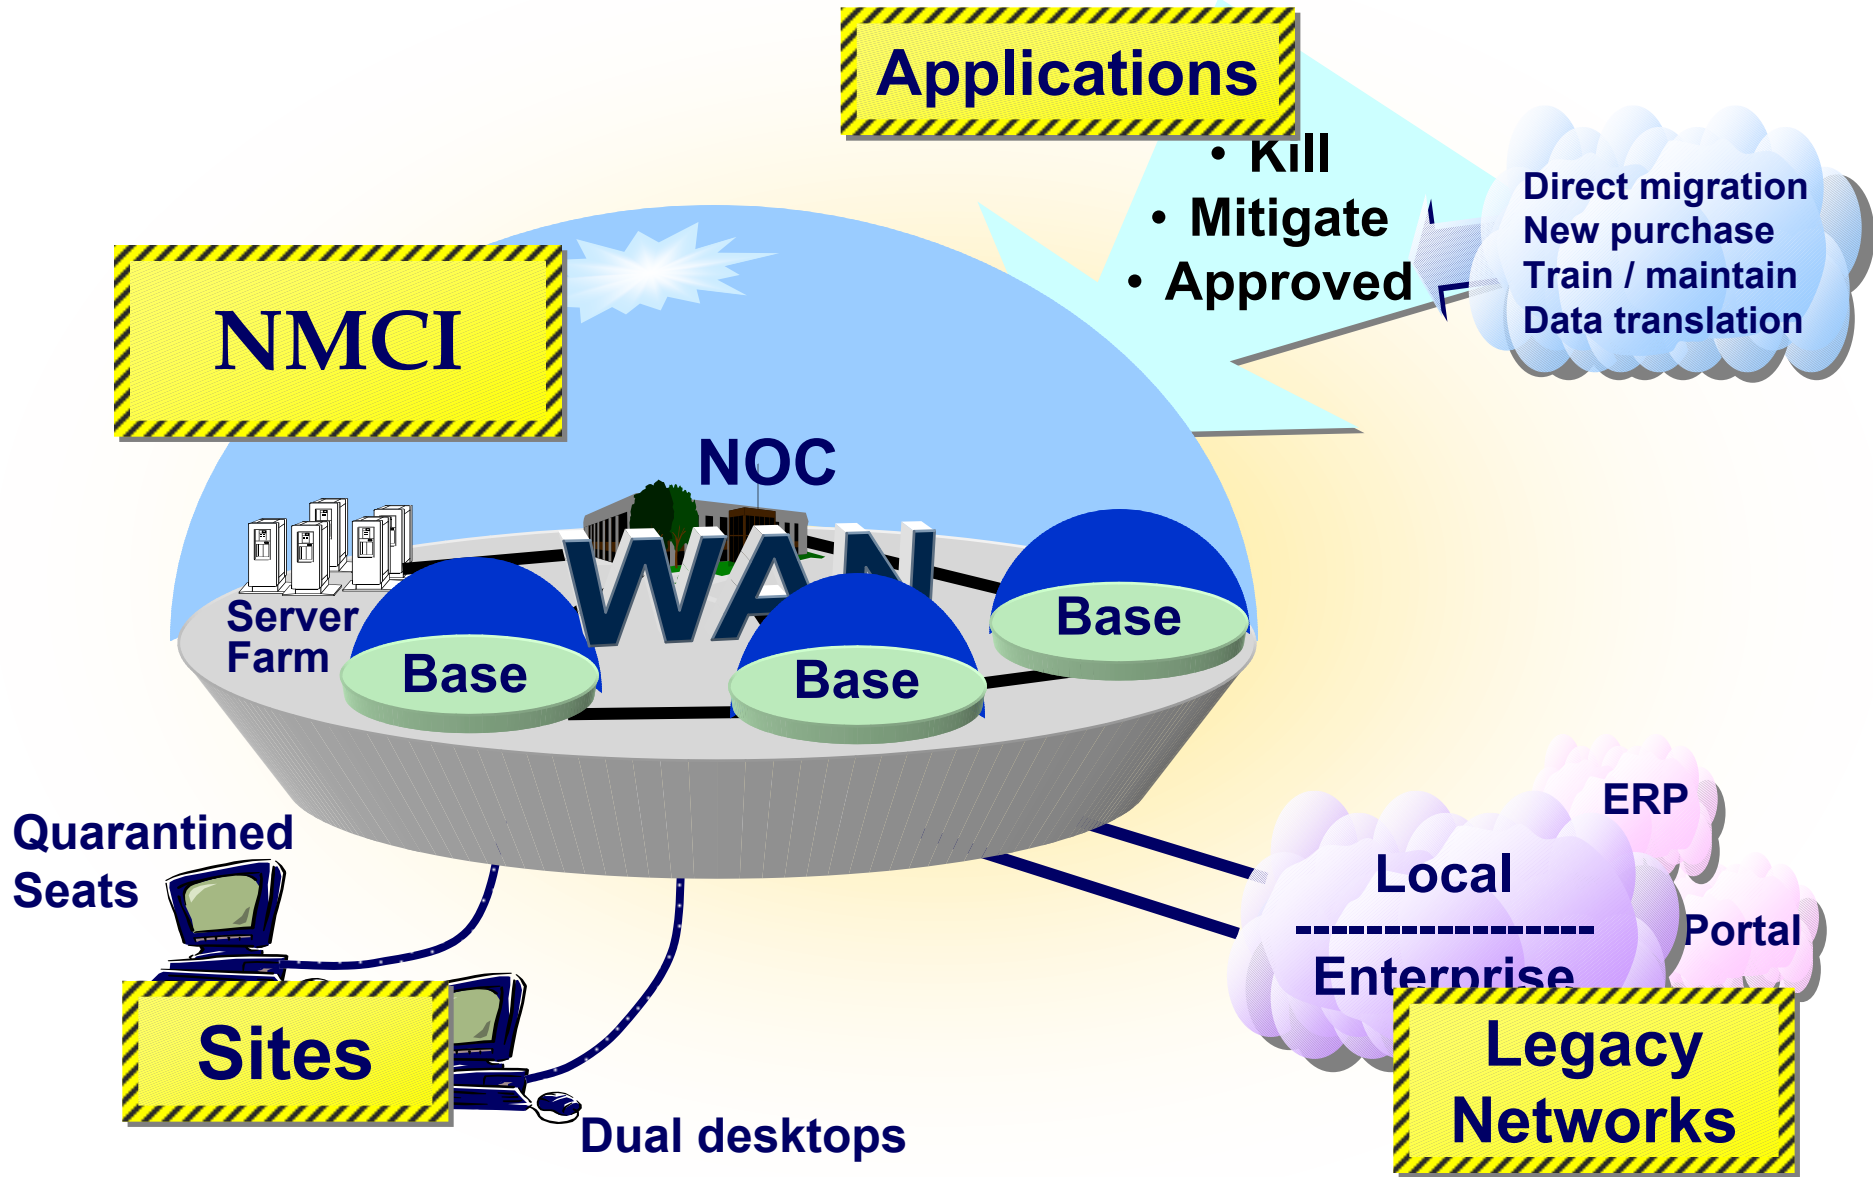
Applications

• Kill
• Mitigate
• Approved

Direct migration
New purchase
Train / maintain
Data translation

NMCI

NOC

WAN

Server Farm

Base

Base

Base

Quarantined Seats

Sites

Dual desktops

ERP

Local
-----------------
Enterprise

Portal

Legacy Networks